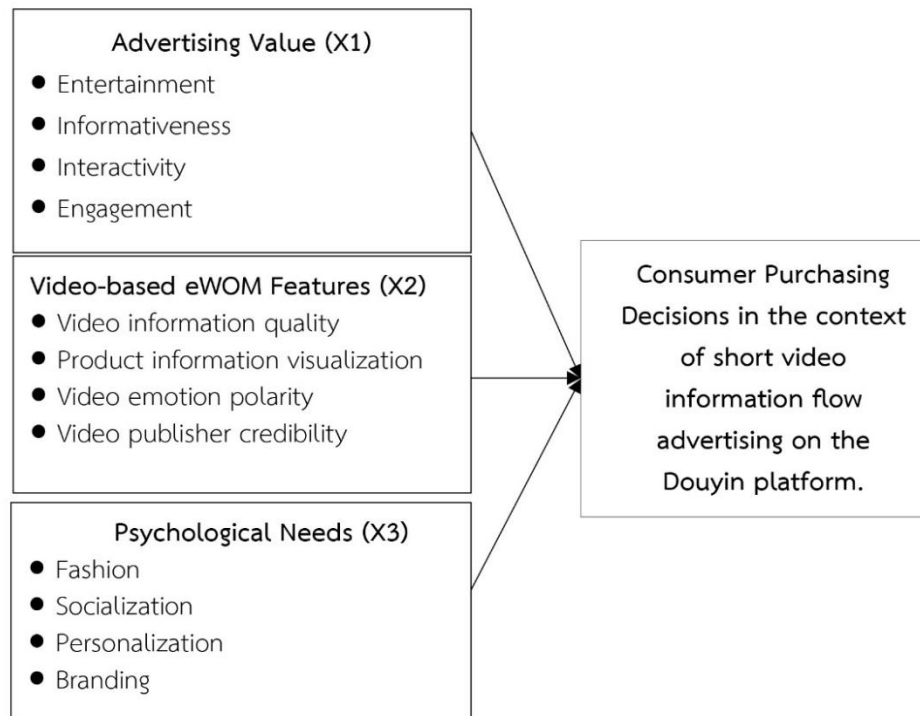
Advertising Value (X1)
- Entertainment
- Informativeness
- Interactivity
- Engagement

Video-based eWOM Features (X2)
- Video information quality
- Product information visualization
- Video emotion polarity
- Video publisher credibility

Psychological Needs (X3)
- Fashion
- Socialization
- Personalization
- Branding

Consumer Purchasing Decisions in the context of short video information flow advertising on the Douyin platform.